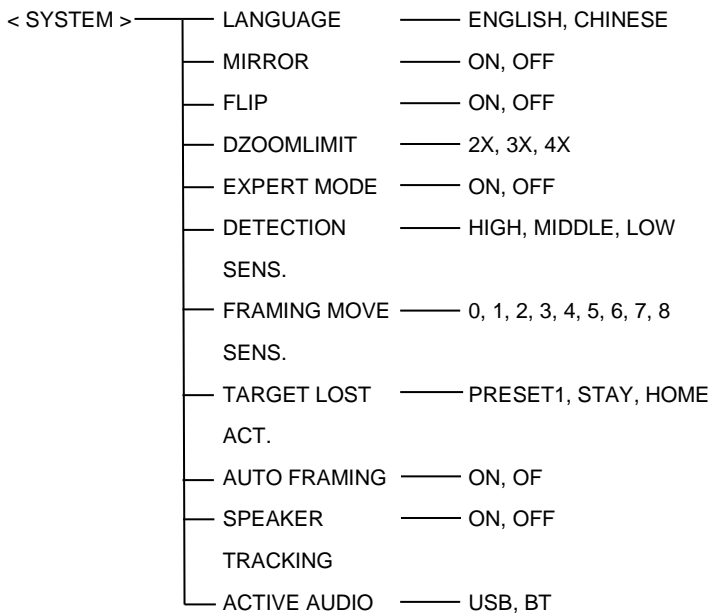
< SYSTEM >

LANGUAGE — ENGLISH, CHINESE

MIRROR — ON, OFF

FLIP — ON, OFF

DZOOMLIMIT — 2X, 3X, 4X

EXPERT MODE — ON, OFF

DETECTION SENS. — HIGH, MIDDLE, LOW

FRAMING MOVE SENS. — 0, 1, 2, 3, 4, 5, 6, 7, 8

TARGET LOST ACT. — PRESET1, STAY, HOME

AUTO FRAMING — ON, OF

SPEAKER TRACKING — ON, OFF

ACTIVE AUDIO — USB, BT